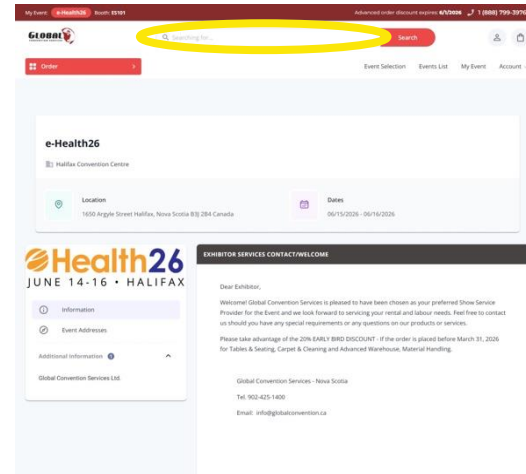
My Event: e-Health26 Booth: ES101

Advanced order discount expires: 6/1/2026 1 (888) 799-3976

GLOBAL

Searching for...

Search

Order

Event Selection Events List My Event Account

e-Health26

Halifax Convention Centre

Location

1650 Argyle Street Halifax, Nova Scotia B3J 2B4 Canada

Dates

06/15/2026 - 06/16/2026

eHealth26

JUNE 14-16 • HALIFAX

Information

Event Addresses

Additional Information

Global Convention Services Ltd.

EXHIBITOR SERVICES CONTACT/WELCOME

Dear Exhibitor,

Welcome! Global Convention Services is pleased to have been chosen as your preferred Show Service Provider for the Event and we look forward to servicing your rental and labour needs. Feel free to contact us should you have any special requirements or any questions on our products or services.

Please take advantage of the 20% EARLY BIRD DISCOUNT - If the order is placed before March 31, 2026 for Tables & Seating, Carpet & Cleaning and Advanced Warehouse, Material Handling.

Global Convention Services - Nova Scotia

Tel. 902-425-1400

Email: info@globalconvention.ca